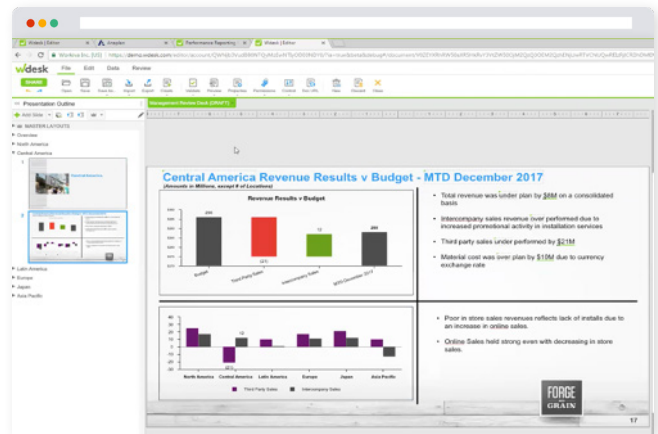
Wdesk | Editor
Anaplan
Performance Reporting
Wdesk | Editor

Workiva Inc. [US] https://demo.wdesk.com/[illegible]

wdesk File Edit Data Review

Presentation Outline

Add Slide

MASTER LAYOUTS
Overview
North America
Central America

1 Central America

2

Latin America
Europe
Japan
Asia Pacific

Management Review Deck (DRAFT)

Central America Revenue Results v Budget - MTD December 2017
(Amounts in Millions, except # of Locations)

Revenue Results v Budget

Budget
Third Party Sales
Intercompany Sales
MTD December 2017

• Total revenue was under plan by $8M on a consolidated basis

• Intercompany sales revenue over performed due to increased promotional activity in installation services

• Third party sales under performed by $21M

• Material cost was over plan by $10M due to currency exchange rate

30
20
10
0
-10
-20
-30

North America
Central America
Latin America
Europe
Japan
Asia Pacific

Third Party Sales
Intercompany Sales

• Poor in store sales revenues reflects lack of installs due to an increase in online sales.

• Online Sales held strong even with decreasing in store sales.

FORGE GRAIN

17